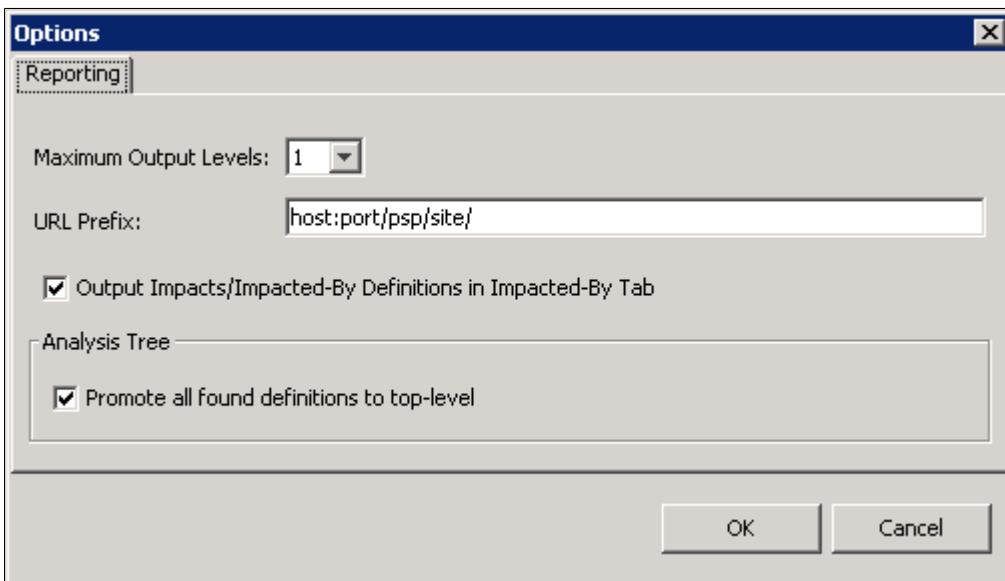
Options

Reporting

Maximum Output Levels: 1

URL Prefix: host:port/psp/site/

Output Impacts/Impacted-By Definitions in Impacted-By Tab

Analysis Tree

Promote all found definitions to top-level

OK

Cancel